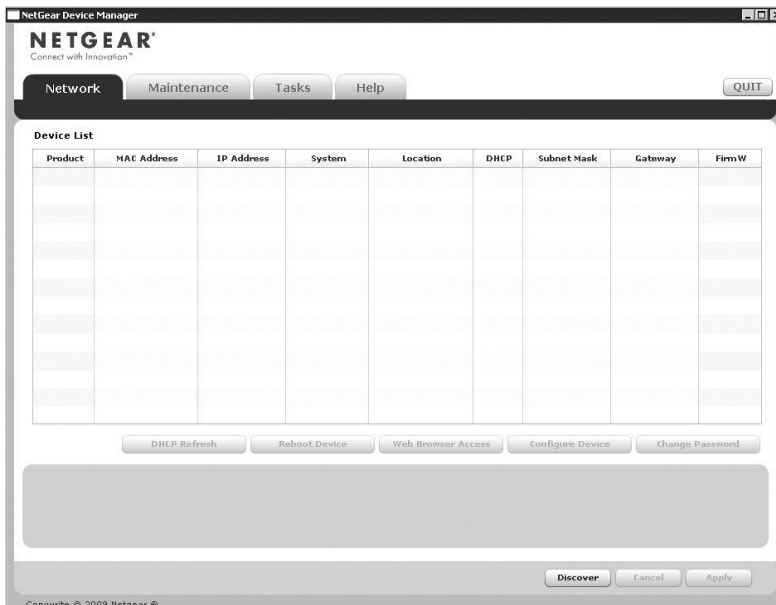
NetGear Device Manager

NETGEAR®
Connect with Innovation™

Network | Maintenance | Tasks | Help

QUIT

Device List

| Product | MAC Address | IP Address | System | Location | DHCP | Subnet Mask | Gateway | FirmW |
|---|---|---|---|---|---|---|---|---|
| | | | | | | | | |

DHCP Refresh | Reboot Device | Web Browser Access | Configure Device | Change Password

Discover | Cancel | Apply

Copyright © 2009 Netgear ®